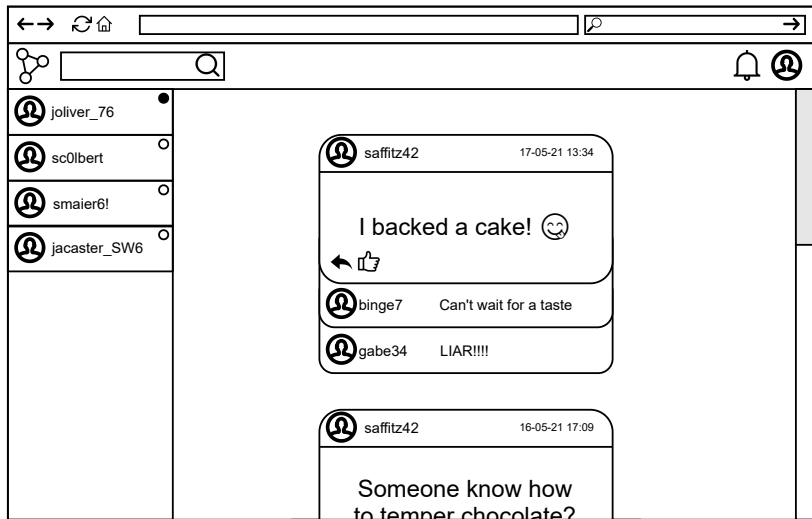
joliver_76

sc0lbert

smaier6!

jacaster_SW6

saffitz42 17-05-21 13:34

I backed a cake!

binge7 Can't wait for a taste

gabe34 LIAR!!!!

saffitz42 16-05-21 17:09

Someone know how to temper chocolate?